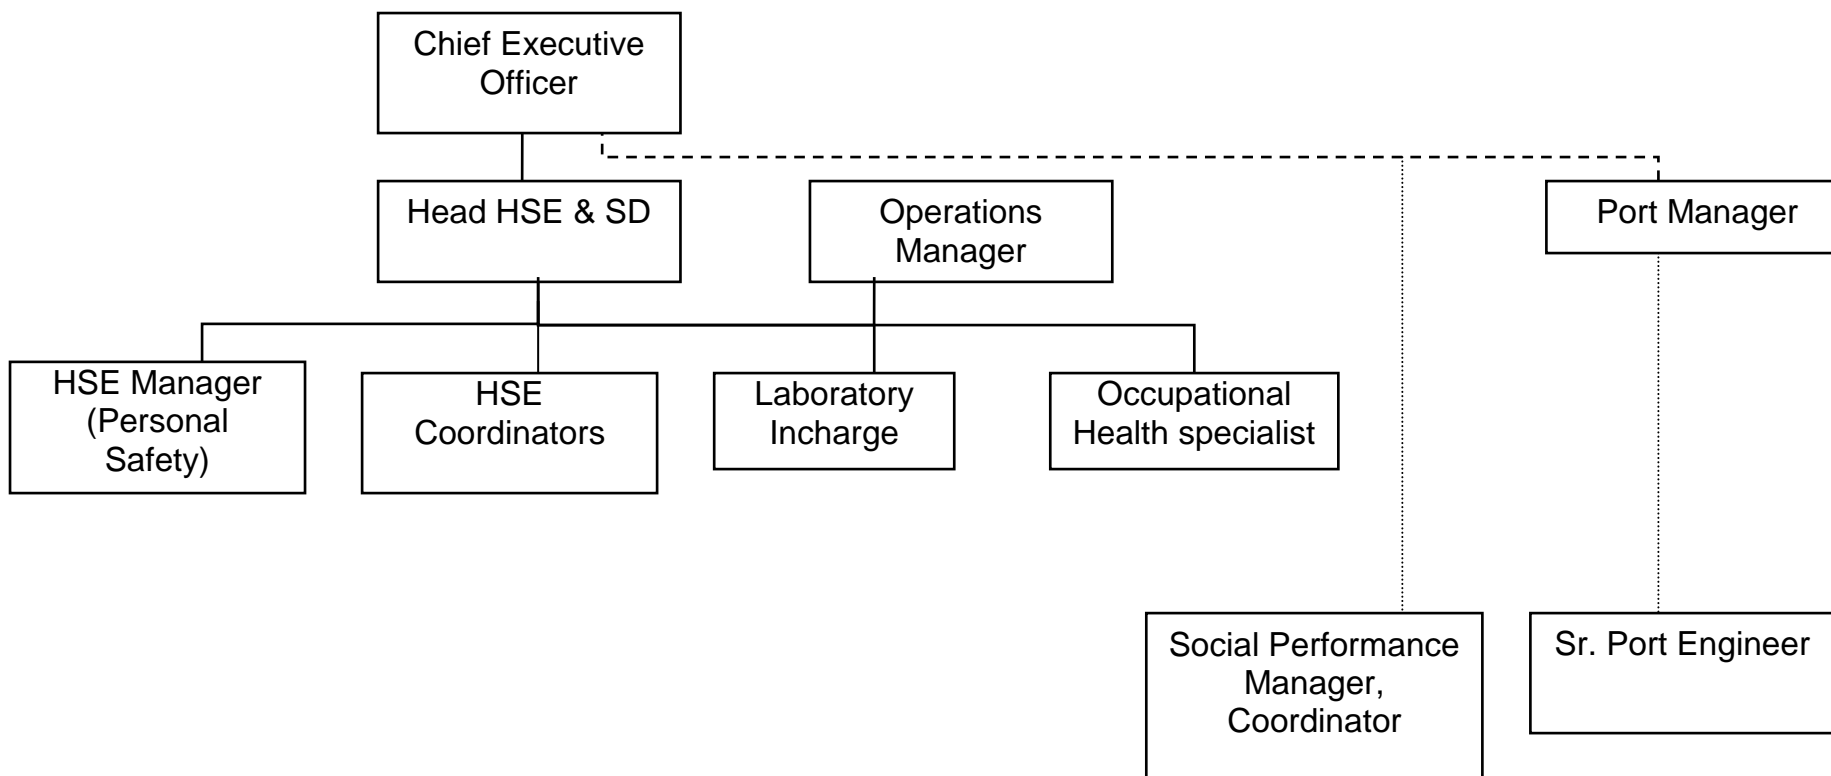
Chief Executive Officer

Head HSE & SD

Operations Manager

Port Manager

HSE Manager (Personal Safety)

HSE Coordinators

Laboratory Incharge

Occupational Health specialist

Social Performance Manager, Coordinator

Sr. Port Engineer